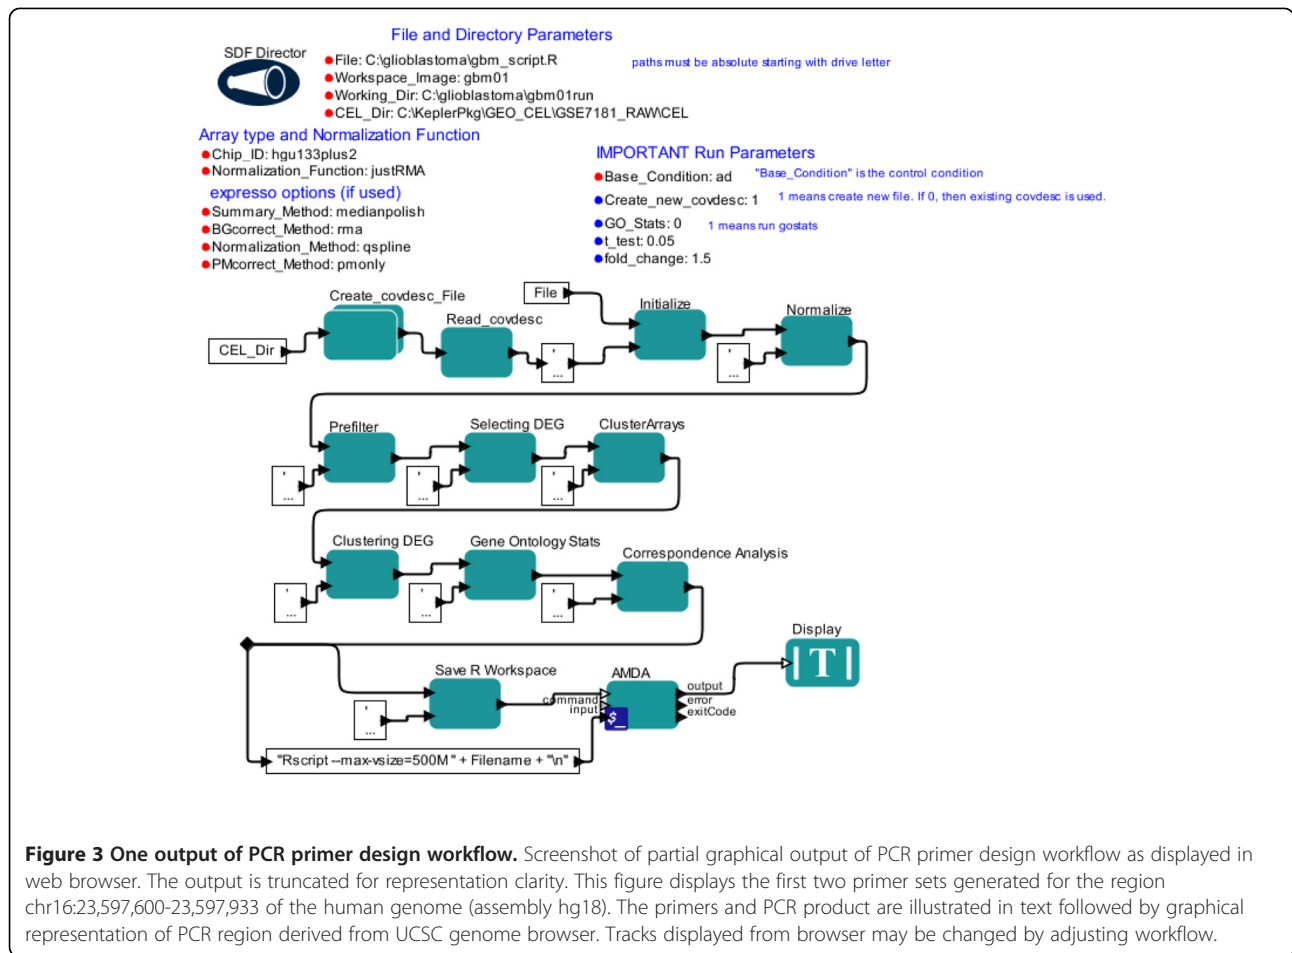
File and Directory Parameters

SDF Director

File: C:\glioblastoma\gbm_script.R
Workspace_Image: gbm01
Working_Dir: C:\glioblastoma\gbm01run
CEL_Dir: C:\KeplerPkg\GEO_CEL\GSE7181_RAW\CEL

paths must be absolute starting with drive letter

Array type and Normalization Function
Chip_ID: hgu133plus2
Normalization_Function: justRMA

expresso options (if used)
Summary_Method: medianpolish
BGcorrect_Method: rma
Normalization_Method: qspline
PMcorrect_Method: pmonly

IMPORTANT Run Parameters
Base_Condition: ad "Base_Condition" is the control condition
Create_new_covdesc: 1 1 means create new file. If 0, then existing covdesc is used.
GO_Stats: 0 1 means run gostats
t_test: 0.05
fold_change: 1.5

Create_covdesc_File
File
Initialize
Normalize
Read_covdesc
CEL_Dir
Prefilter
Selecting DEG
ClusterArrays
Clustering DEG
Gene Ontology Stats
Correspondence Analysis
Display
Save R Workspace
AMDA
command
input
output
error
exitCode
"Rscript --max-vsize=500M " + Filename + "\n"

**Figure 3 One output of PCR primer design workflow.** Screenshot of partial graphical output of PCR primer design workflow as displayed in web browser. The output is truncated for representation clarity. This figure displays the first two primer sets generated for the region chr16:23,597,600-23,597,933 of the human genome (assembly hg18). The primers and PCR product are illustrated in text followed by graphical representation of PCR region derived from UCSC genome browser. Tracks displayed from browser may be changed by adjusting workflow.